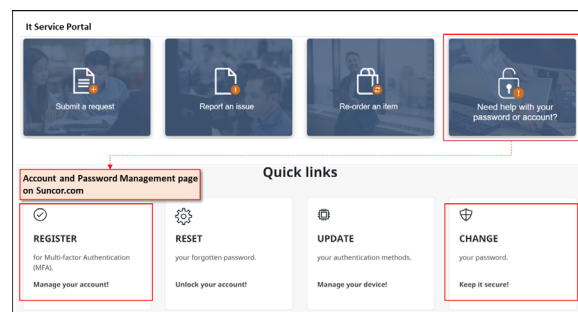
It Service Portal

Submit a request

Report an issue

Re-order an item

Need help with your password or account?

Account and Password Management page on Suncor.com

Quick links

REGISTER

for Multi-factor Authentication (MFA).

Manage your account!

RESET

your forgotten password.

Unlock your account!

UPDATE

your authentication methods.

Manage your device!

CHANGE

your password.

Keep it secure!